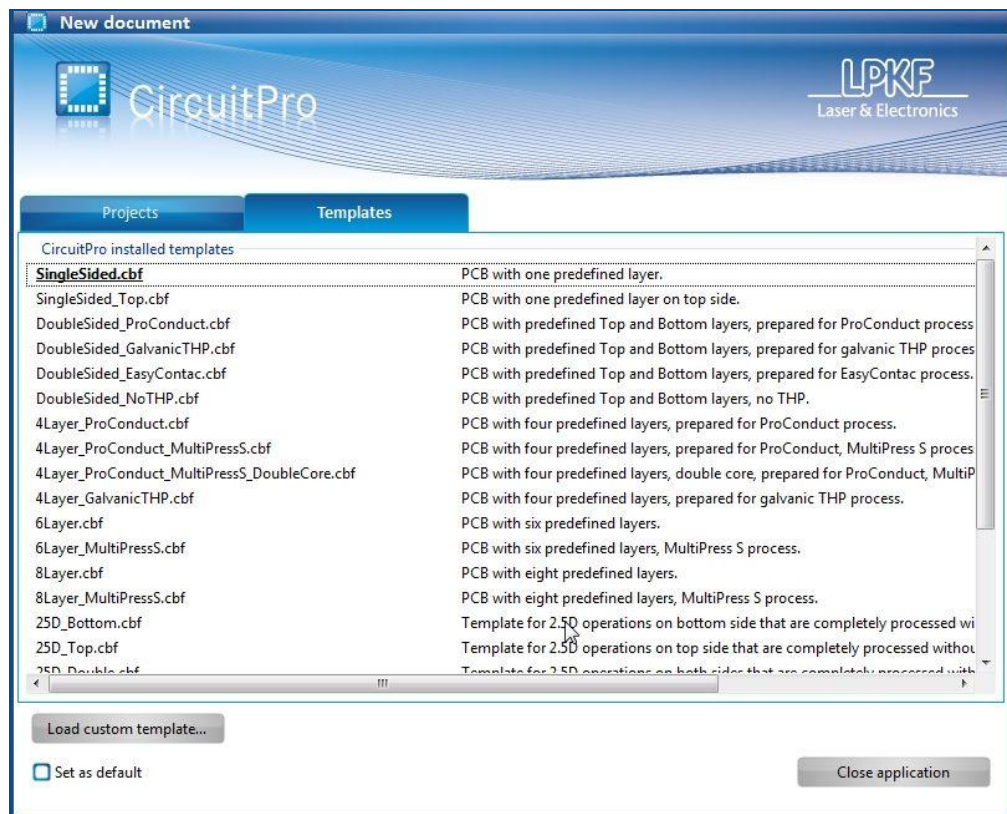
New document

CircuitPro

LPKF
Laser & Electronics

Projects | Templates

CircuitPro installed templates

| | |
|---|---|
| SingleSided.cbf | PCB with one predefined layer. |
| SingleSided_Top.cbf | PCB with one predefined layer on top side. |
| DoubleSided_ProConduct.cbf | PCB with predefined Top and Bottom layers, prepared for ProConduct process |
| DoubleSided_GalvanicTHP.cbf | PCB with predefined Top and Bottom layers, prepared for galvanic THP proces |
| DoubleSided_EasyContac.cbf | PCB with predefined Top and Bottom layers, prepared for EasyContac process. |
| DoubleSided_NoTHP.cbf | PCB with predefined Top and Bottom layers, no THP. |
| 4Layer_ProConduct.cbf | PCB with four predefined layers, prepared for ProConduct process. |
| 4Layer_ProConduct_MultiPressS.cbf | PCB with four predefined layers, prepared for ProConduct, MultiPress S proces |
| 4Layer_ProConduct_MultiPressS_DoubleCore.cbf | PCB with four predefined layers, double core, prepared for ProConduct, MultiP |
| 4Layer_GalvanicTHP.cbf | PCB with four predefined layers, prepared for galvanic THP process. |
| 6Layer.cbf | PCB with six predefined layers. |
| 6Layer_MultiPressS.cbf | PCB with six predefined layers, MultiPress S process. |
| 8Layer.cbf | PCB with eight predefined layers. |
| 8Layer_MultiPressS.cbf | PCB with eight predefined layers, MultiPress S process. |
| 25D_Bottom.cbf | Template for 2.5D operations on bottom side that are completely processed wi |
| 25D_Top.cbf | Template for 2.5D operations on top side that are completely processed withou |
| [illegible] | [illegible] |

Load custom template...

Set as default

Close application